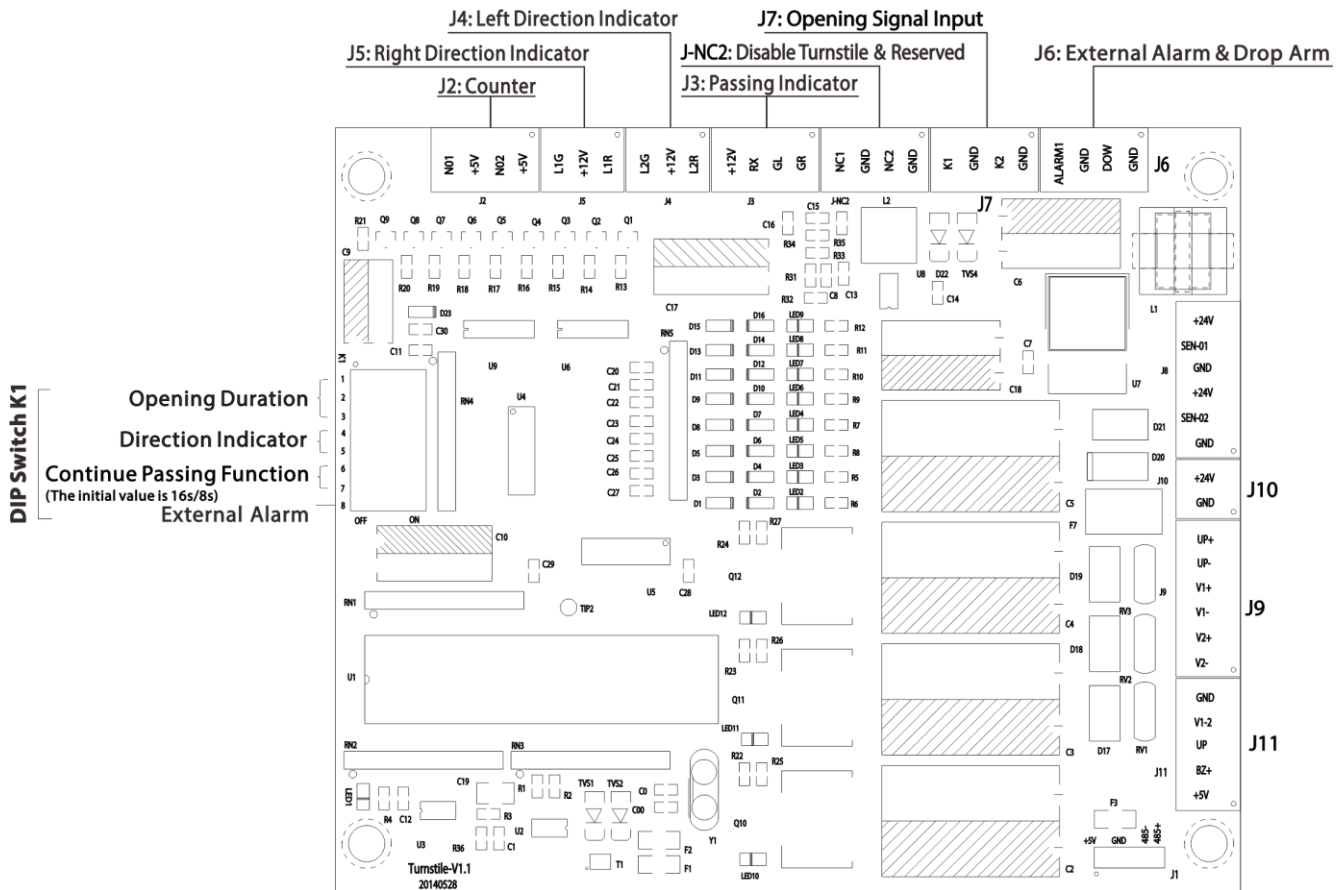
J4: Left Direction Indicator
J7: Opening Signal Input
J5: Right Direction Indicator
J-NC2: Disable Turnstile & Reserved
J6: External Alarm & Drop Arm
J2: Counter
J3: Passing Indicator

N01 +5V N02 +5V
J2
L1G +12V L1R
J5
L2G +12V L2R
J4
+12V RX GL GR
J3
NC1 GND NC2 GND
J-NC2
K1 GND K2 GND
J7
ALARM1 GND DOW GND
J6

R21 Q9 Q8 Q7 Q6 Q5 Q4 Q3 Q2 Q1
C9
R20 R19 R18 R17 R16 R15 R14 R13
C16 C15 J-NC2 R34 R35 R33 R31 R32 C8 C13
L2 U8 D22 TVS4 C14 C6
C17
D23 C30 C11
U9 U6 RN5
D15 D16 LED9 R12
D13 D14 LED8 R11
D11 D12 LED7 R10
D9 D10 LED6 R9
D8 D7 LED4 R7
D5 D6 LED5 R8
D3 D4 LED3 R5
D1 D2 LED2 R6
C20 C21 C22 C23 C24 C25 C26 C27
K1
1 2 3 4 5 6 7 8
OFF ON
RN4 U4
C7 C18 U7 L1

+24V
SEN-01
GND
+24V
SEN-02
GND
J8
D21 D20 J10

DIP Switch K1
Opening Duration
Direction Indicator
Continue Passing Function
(The initial value is 16s/8s)
External Alarm

+24V
GND
J10
C5 F7
C10 C29 R24 R27 U5 C28 Q12
RN1 TIP2 LED12
UP+
UP-
V1+
V1-
V2+
V2-
J9
D19 RV3 C4 D18 RV2
R26 R23 Q11
U1
GND
V1-2
UP
BZ+
+5V
J11
LED11 R22 R25 C3 D17 RV1 J11
RN2 RN3
C19 R1 R2 TVS1 TVS2 C0 C00
LED1 R4 C12 R3
U3 R36 C1 U2
Q10 Y1 F2 F1 T1 LED10
F3
+5V GND 485- 485+
J1
C2
Turnstile-V1.1
20140528